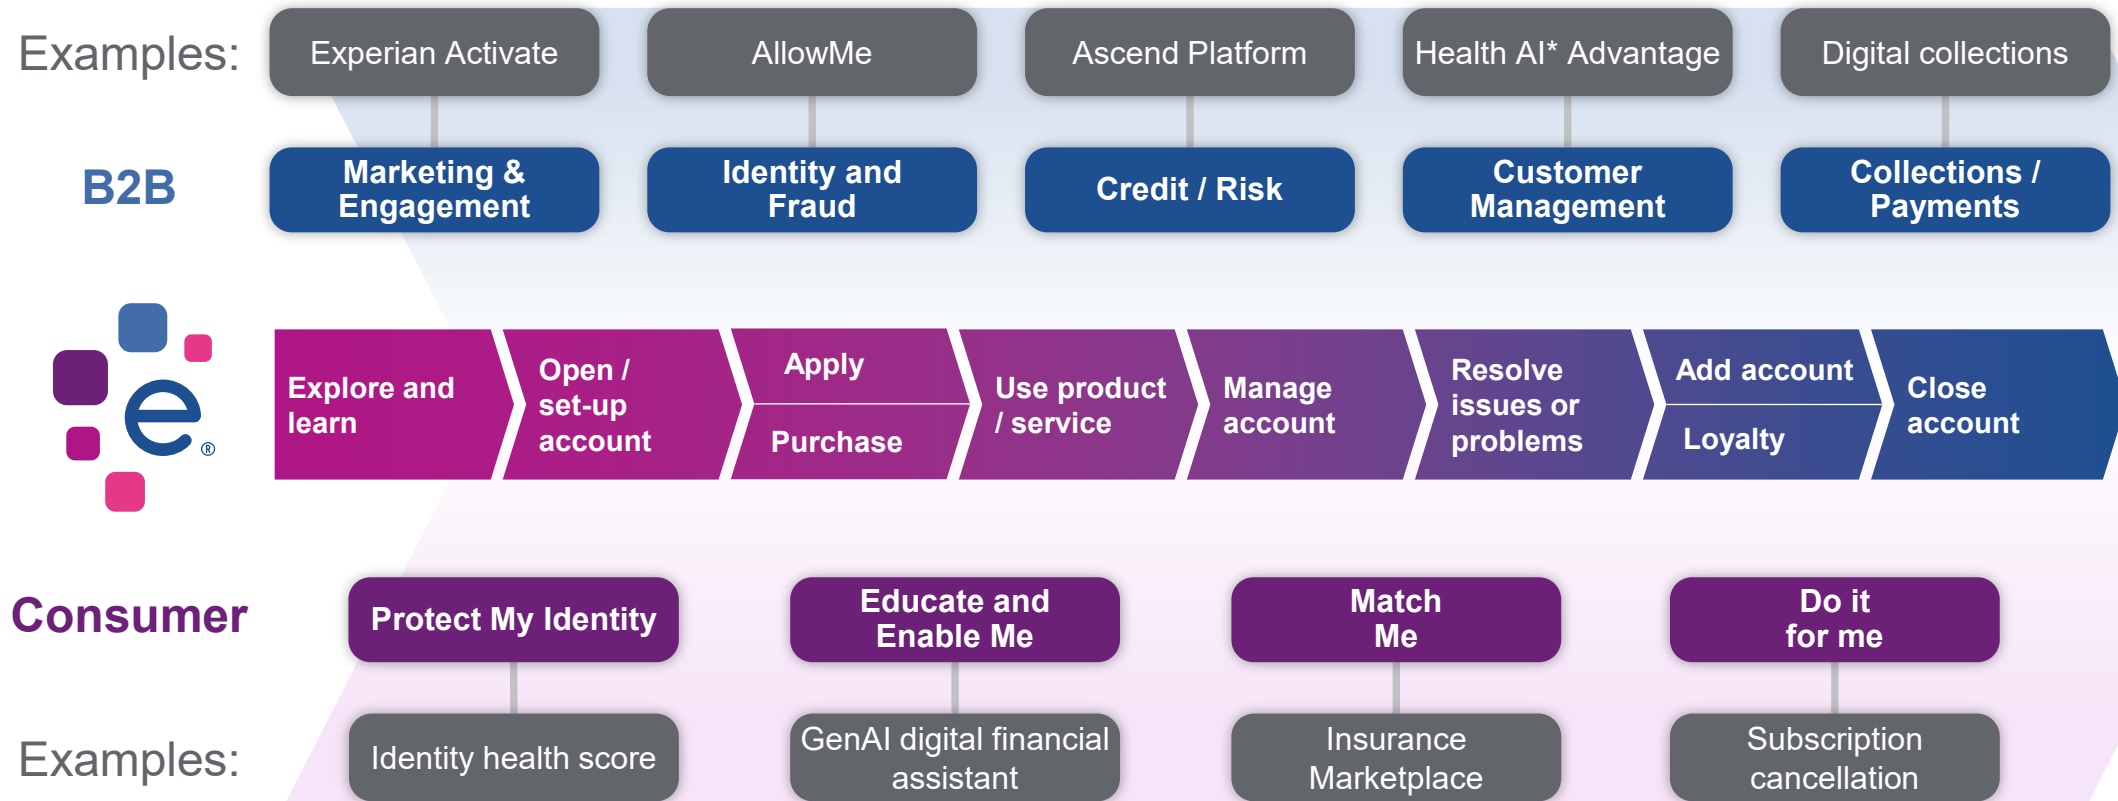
Examples:

Experian Activate

AllowMe

Ascend Platform

Health AI* Advantage

Digital collections

B2B

Marketing & Engagement

Identity and Fraud

Credit / Risk

Customer Management

Collections / Payments

e®

Explore and learn

Open / set-up account

Apply

Purchase

Use product / service

Manage account

Resolve issues or problems

Add account

Loyalty

Close account

Consumer

Protect My Identity

Educate and Enable Me

Match Me

Do it for me

Examples:

Identity health score

GenAI digital financial assistant

Insurance Marketplace

Subscription cancellation